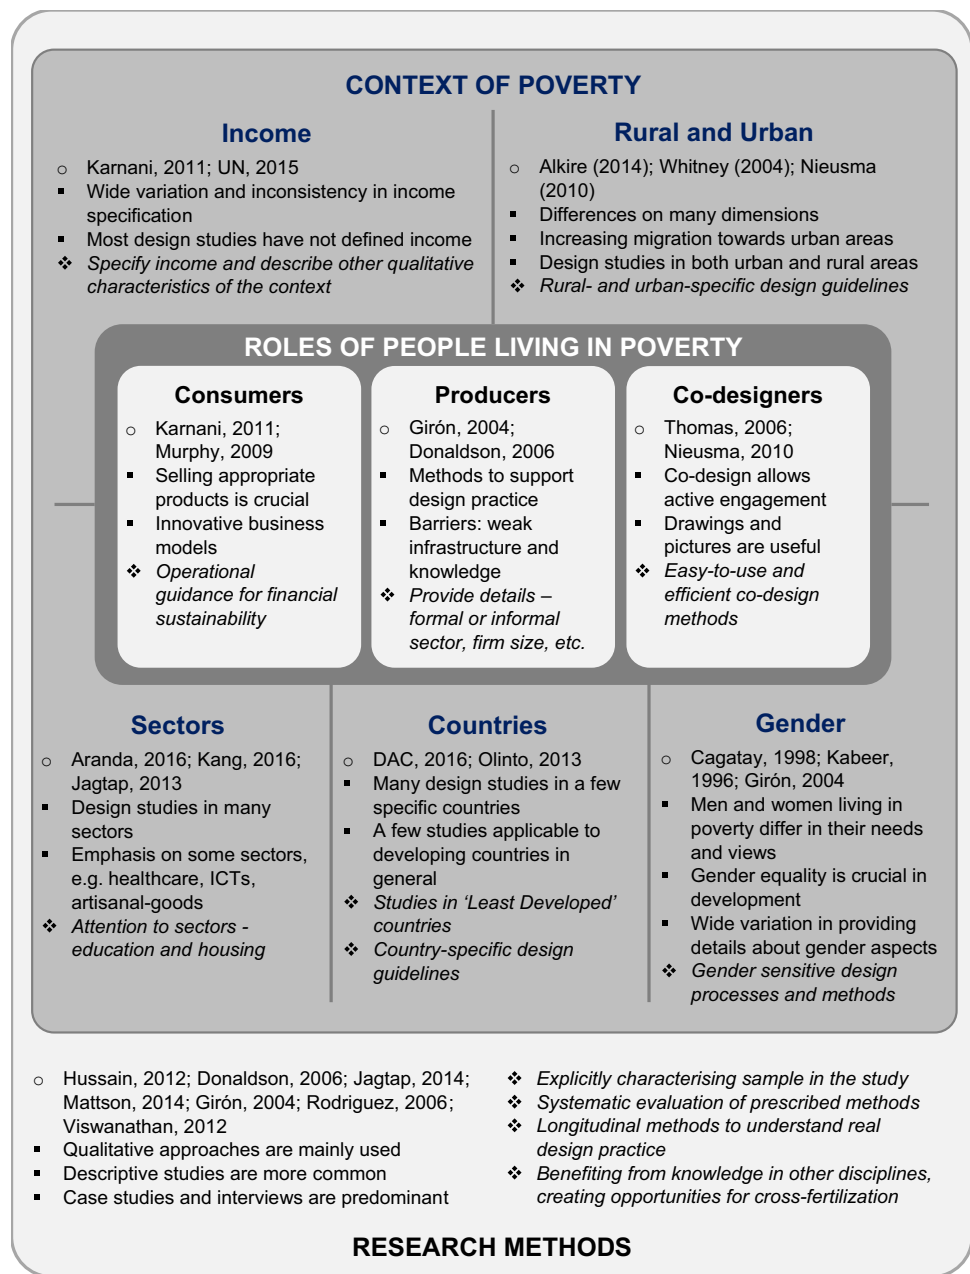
CONTEXT OF POVERTY

Income

- Karnani, 2011; UN, 2015
- Wide variation and inconsistency in income specification
- Most design studies have not defined income
- *Specify income and describe other qualitative characteristics of the context*

Rural and Urban

- Alkire (2014); Whitney (2004); Nieusma (2010)
- Differences on many dimensions
- Increasing migration towards urban areas
- Design studies in both urban and rural areas
- *Rural- and urban-specific design guidelines*

ROLES OF PEOPLE LIVING IN POVERTY

Consumers

- Karnani, 2011; Murphy, 2009
- Selling appropriate products is crucial
- Innovative business models
- *Operational guidance for financial sustainability*

Producers

- Girón, 2004; Donaldson, 2006
- Methods to support design practice
- Barriers: weak infrastructure and knowledge
- *Provide details – formal or informal sector, firm size, etc.*

Co-designers

- Thomas, 2006; Nieusma, 2010
- Co-design allows active engagement
- Drawings and pictures are useful
- *Easy-to-use and efficient co-design methods*

Sectors

- Aranda, 2016; Kang, 2016; Jagtap, 2013
- Design studies in many sectors
- Emphasis on some sectors, e.g. healthcare, ICTs, artisanal-goods
- *Attention to sectors - education and housing*

Countries

- DAC, 2016; Olinto, 2013
- Many design studies in a few specific countries
- A few studies applicable to developing countries in general
- *Studies in 'Least Developed' countries*
- *Country-specific design guidelines*

Gender

- Cagatay, 1998; Kabeer, 1996; Girón, 2004
- Men and women living in poverty differ in their needs and views
- Gender equality is crucial in development
- Wide variation in providing details about gender aspects
- *Gender sensitive design processes and methods*

- Hussain, 2012; Donaldson, 2006; Jagtap, 2014; Mattson, 2014; Girón, 2004; Rodriguez, 2006; Viswanathan, 2012
- Qualitative approaches are mainly used
- Descriptive studies are more common
- Case studies and interviews are predominant

- *Explicitly characterising sample in the study*
- *Systematic evaluation of prescribed methods*
- *Longitudinal methods to understand real design practice*
- *Benefiting from knowledge in other disciplines, creating opportunities for cross-fertilization*

RESEARCH METHODS